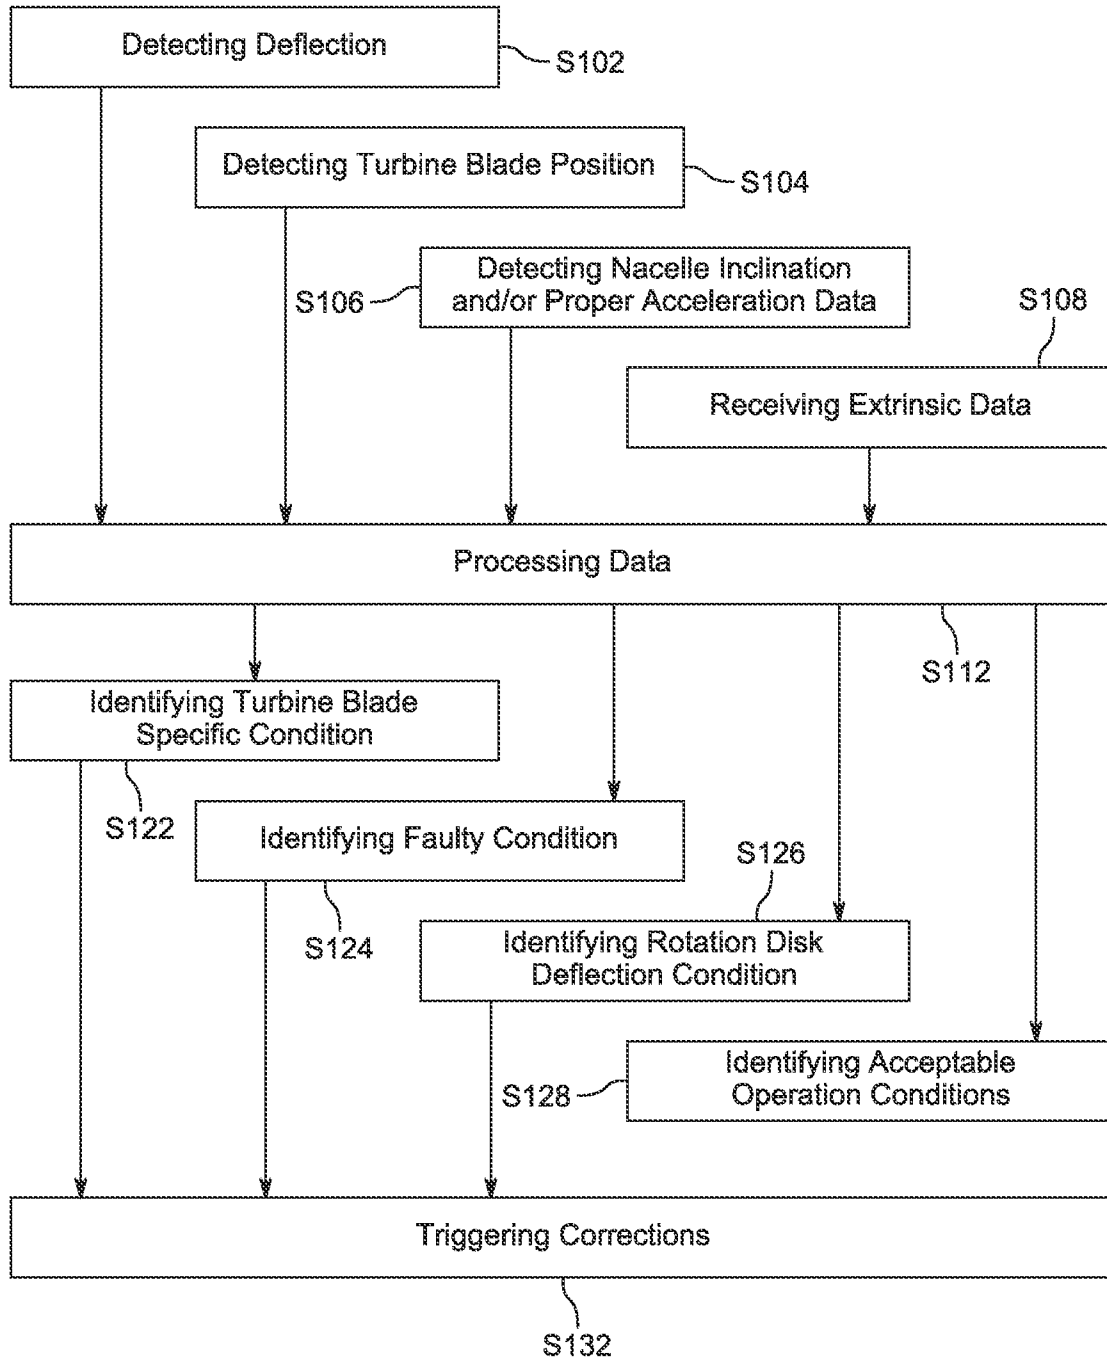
Detecting Deflection
S102

Detecting Turbine Blade Position
S104

S106
Detecting Nacelle Inclination and/or Proper Acceleration Data

S108
Receiving Extrinsic Data

Processing Data

S112

Identifying Turbine Blade Specific Condition

S122

Identifying Faulty Condition

S126

S124

Identifying Rotation Disk Deflection Condition

S128

Identifying Acceptable Operation Conditions

Triggering Corrections

S132